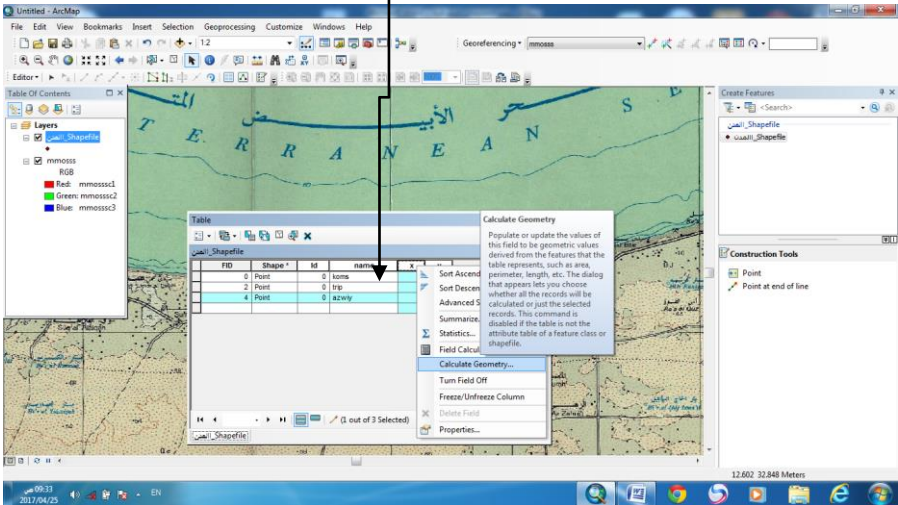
Untitled - ArcMap

File Edit View Bookmarks Insert Selection Geoprocessing Customize Windows Help

1:2

Georeferencing ▾ mmosss

Editor ▾

Table Of Contents

Layers

المدن_Shapefile

mmosss

RGB

Red: mmosssc1

Green: mmosssc2

Blue: mmosssc3

T E R R A N E A N

Create Features

<Search>

المدن_Shapefile

المدن_Shapefile

Table

المدن_Shapefile

| FID | Shape * | Id | name | x |
|---|---|---|---|---|
| 0 | Point | 0 | koms | |
| 2 | Point | 0 | trip | |
| 4 | Point | 0 | azwiy | |

Sort Ascending

Sort Descending

Advanced S

Summarize...

Statistics...

Field Calculator

Calculate Geometry...

Turn Field Off

Freeze/Unfreeze Column

Delete Field

Properties...

Calculate Geometry

Populate or update the values of this field to be geometric values derived from the features that the table represents, such as area, perimeter, length, etc. The dialog that appears lets you choose whether all the records will be calculated or just the selected records. This command is disabled if the table is not the attribute table of a feature class or shapefile.

Construction Tools

Point

Point at end of line

(1 out of 3 Selected)

المدن_Shapefile

12.602 32.848 Meters

09:33 ص

2017/04/25

EN